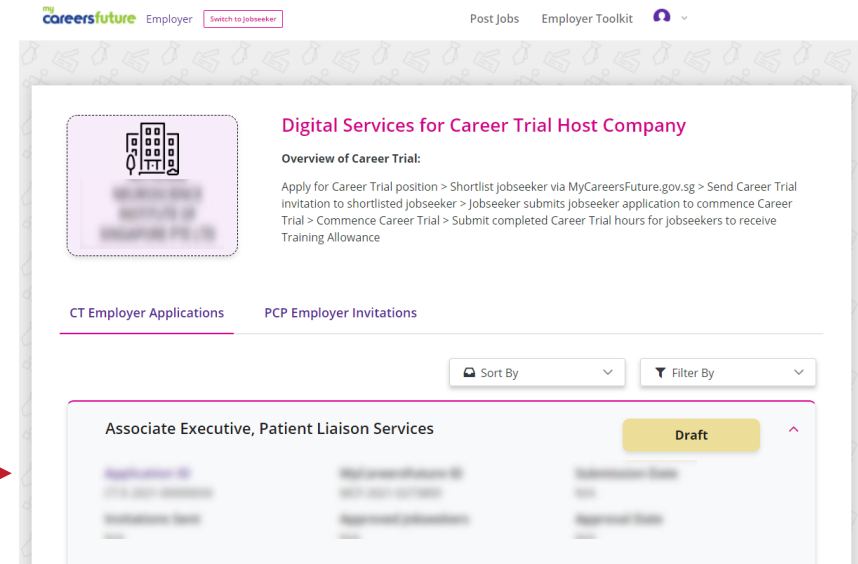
my careersfuture Employer Switch to Jobseeker

Post Jobs Employer Toolkit

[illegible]

Digital Services for Career Trial Host Company

Overview of Career Trial:

Apply for Career Trial position > Shortlist jobseeker via MyCareersFuture.gov.sg > Send Career Trial invitation to shortlisted jobseeker > Jobseeker submits jobseeker application to commence Career Trial > Commence Career Trial > Submit completed Career Trial hours for jobseekers to receive Training Allowance

CT Employer Applications PCP Employer Invitations

Sort By

Filter By

Associate Executive, Patient Liaison Services

Draft

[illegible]